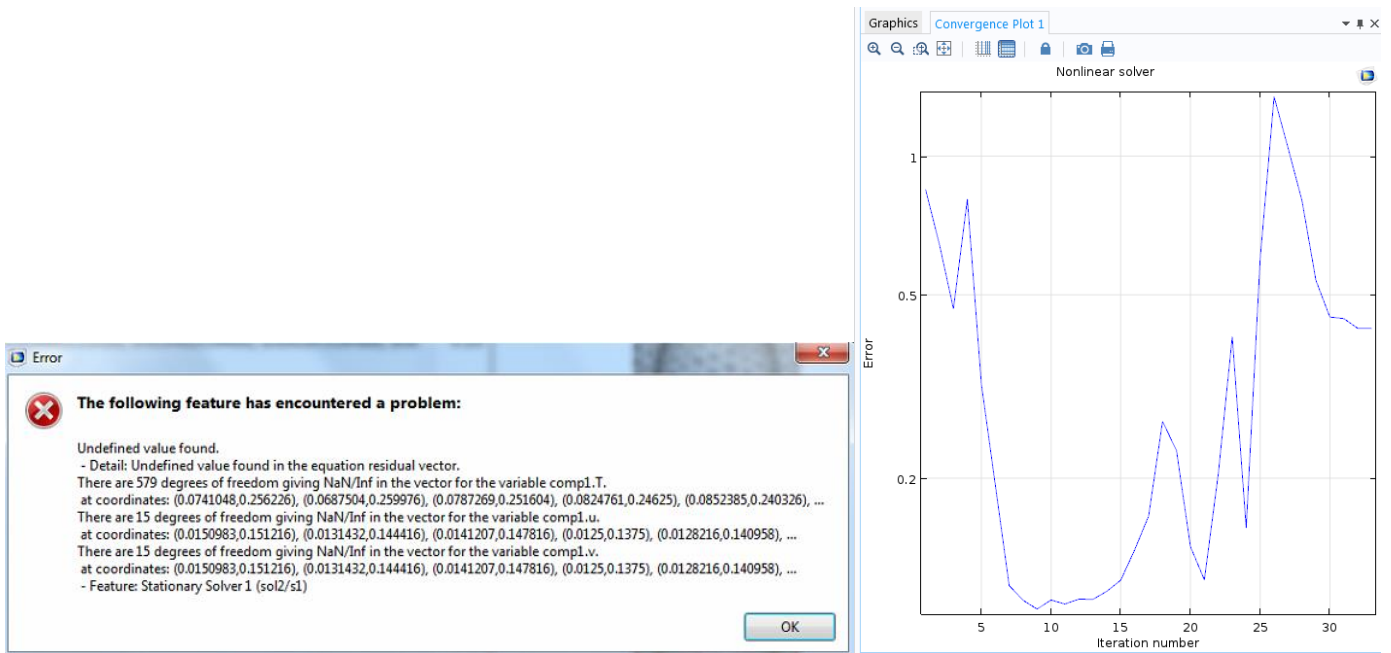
Error

The following feature has encountered a problem:

Undefined value found.
- Detail: Undefined value found in the equation residual vector.
There are 579 degrees of freedom giving NaN/Inf in the vector for the variable comp1.T.
at coordinates: (0.0741048,0.256226), (0.0687504,0.259976), (0.0787269,0.251604), (0.0824761,0.24625), (0.0852385,0.240326), ...
There are 15 degrees of freedom giving NaN/Inf in the vector for the variable comp1.u.
at coordinates: (0.0150983,0.151216), (0.0131432,0.144416), (0.0141207,0.147816), (0.0125,0.1375), (0.0128216,0.140958), ...
There are 15 degrees of freedom giving NaN/Inf in the vector for the variable comp1.v.
at coordinates: (0.0150983,0.151216), (0.0131432,0.144416), (0.0141207,0.147816), (0.0125,0.1375), (0.0128216,0.140958), ...
- Feature: Stationary Solver 1 (sol2/s1)

OK

Graphics | Convergence Plot 1

Nonlinear solver

Error
1
0.5
0.2

5 10 15 20 25 30
Iteration number